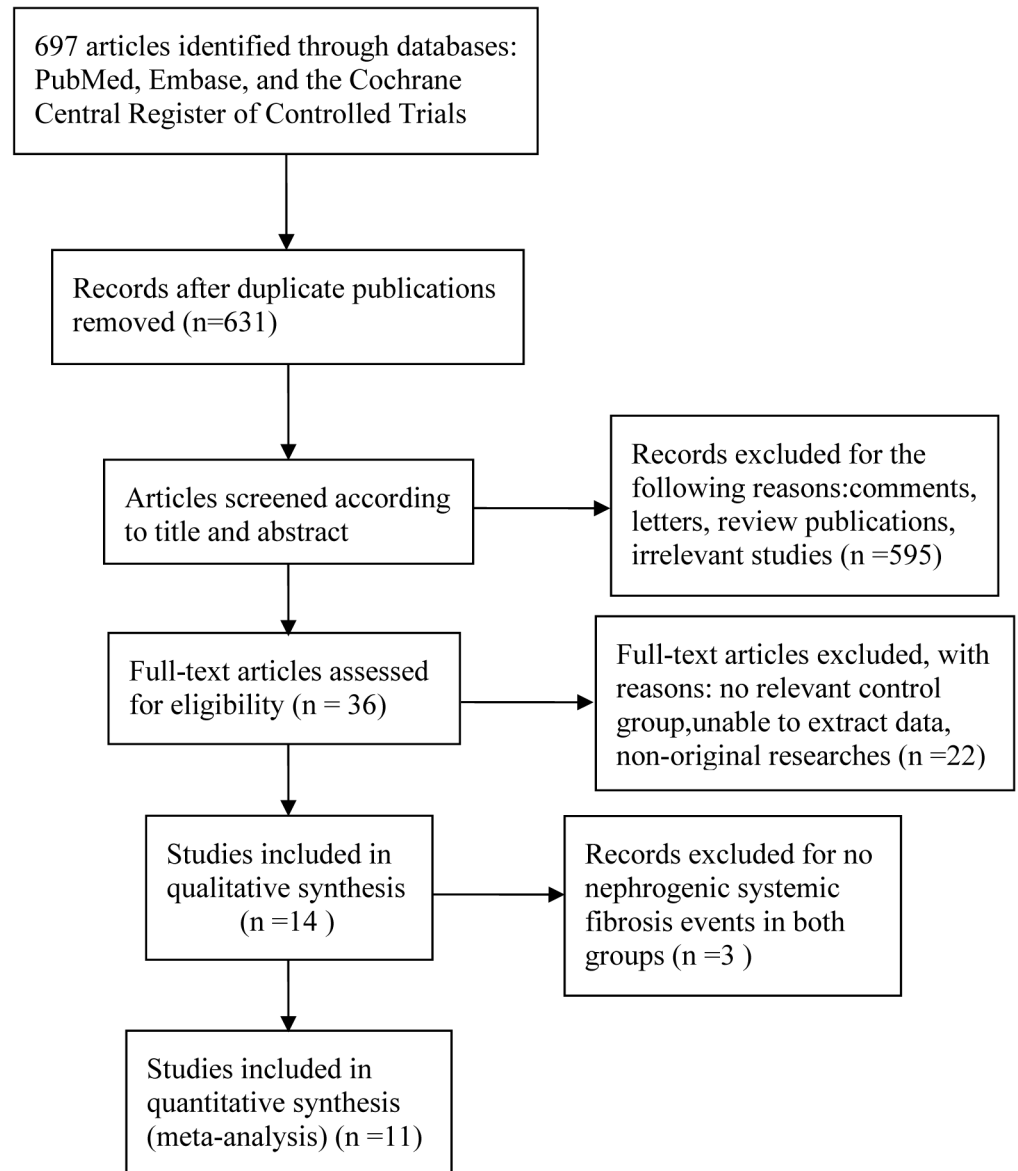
697 articles identified through databases: PubMed, Embase, and the Cochrane Central Register of Controlled Trials

Records after duplicate publications removed (n=631)

Articles screened according to title and abstract

Records excluded for the following reasons:comments, letters, review publications, irrelevant studies (n =595)

Full-text articles assessed for eligibility (n = 36)

Full-text articles excluded, with reasons: no relevant control group,unable to extract data, non-original researches (n =22)

Studies included in qualitative synthesis (n =14 )

Records excluded for no nephrogenic systemic fibrosis events in both groups (n =3 )

Studies included in quantitative synthesis (meta-analysis) (n =11)